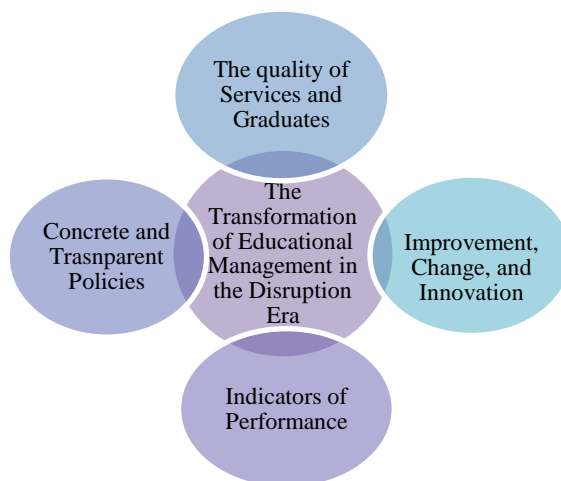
The quality of Services and Graduates

Concrete and Trasnparent Policies

The Transformation of Educational Management in the Disruption Era

Improvement, Change, and Innovation

Indicators of Performance